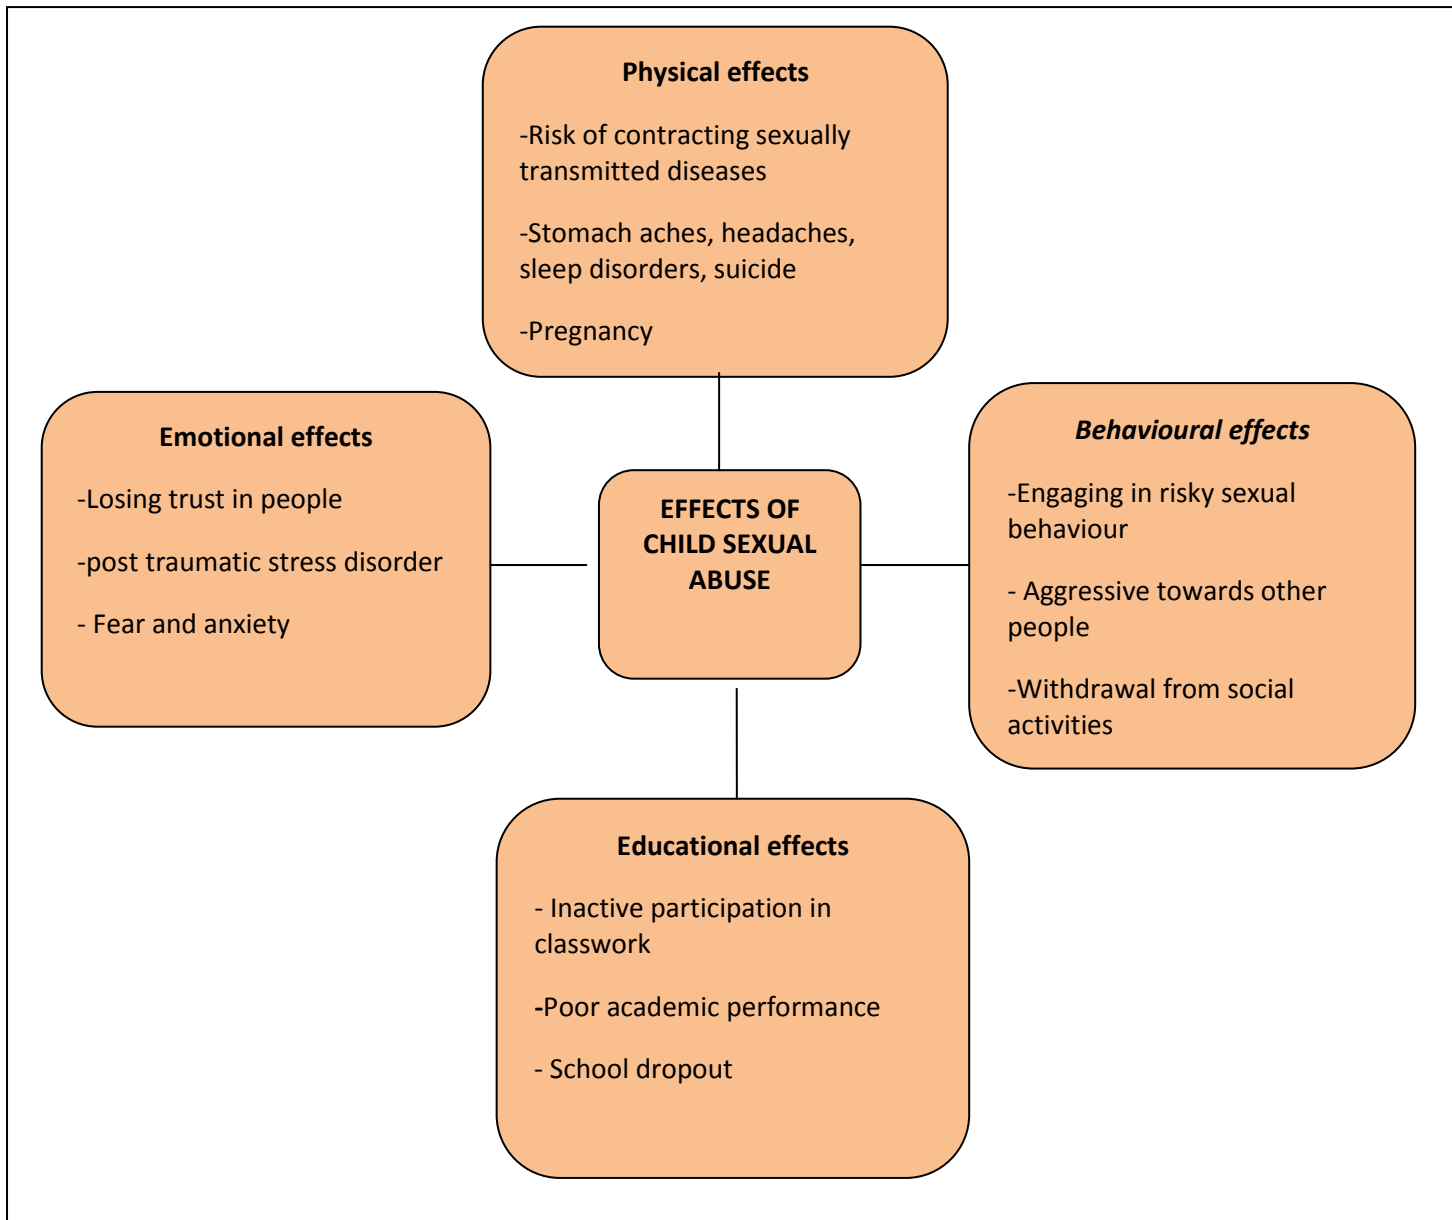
Physical effects

-Risk of contracting sexually transmitted diseases

-Stomach aches, headaches, sleep disorders, suicide

-Pregnancy

Emotional effects

-Losing trust in people

-post traumatic stress disorder

- Fear and anxiety

EFFECTS OF CHILD SEXUAL ABUSE

Behavioural effects

-Engaging in risky sexual behaviour

- Aggressive towards other people

-Withdrawal from social activities

Educational effects

- Inactive participation in classwork

-Poor academic performance

- School dropout